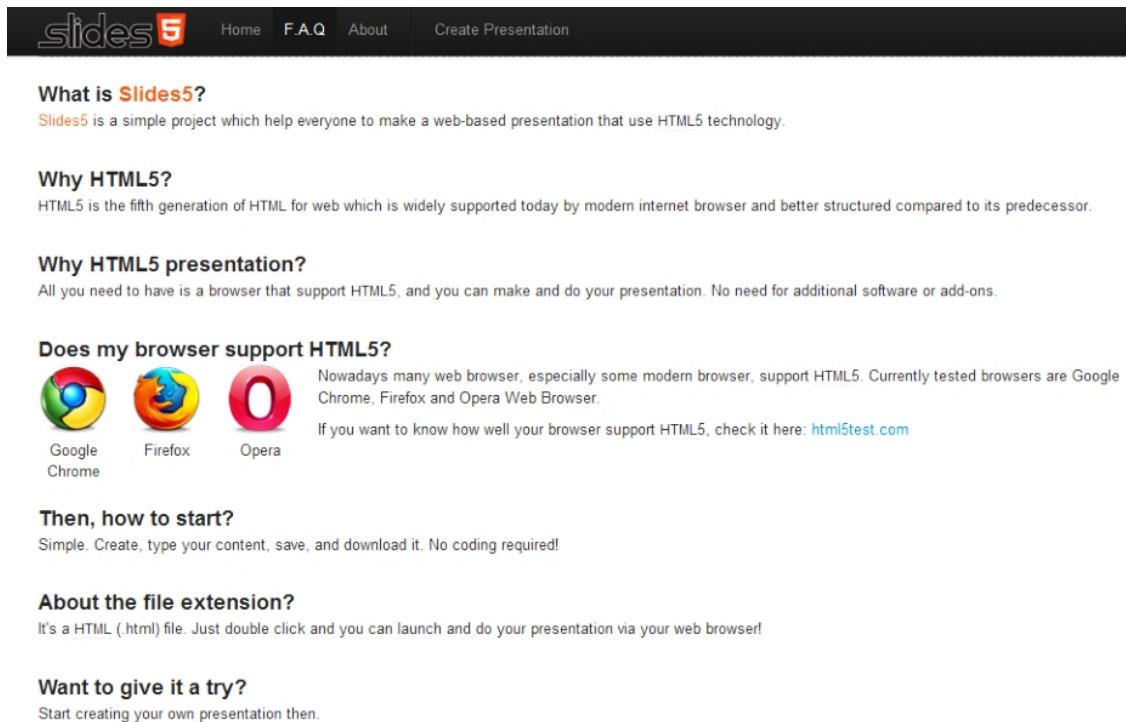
slides 5 Home F.A.Q About Create Presentation

What is Slides5?
Slides5 is a simple project which help everyone to make a web-based presentation that use HTML5 technology.

Why HTML5?
HTML5 is the fifth generation of HTML for web which is widely supported today by modern internet browser and better structured compared to its predecessor.

Why HTML5 presentation?
All you need to have is a browser that support HTML5, and you can make and do your presentation. No need for additional software or add-ons.

Does my browser support HTML5?
Google Chrome Firefox Opera
Nowadays many web browser, especially some modern browser, support HTML5. Currently tested browsers are Google Chrome, Firefox and Opera Web Browser.

If you want to know how well your browser support HTML5, check it here: html5test.com

Then, how to start?
Simple. Create, type your content, save, and download it. No coding required!

About the file extension?
It's a HTML (.html) file. Just double click and you can launch and do your presentation via your web browser!

Want to give it a try?
Start creating your own presentation then.